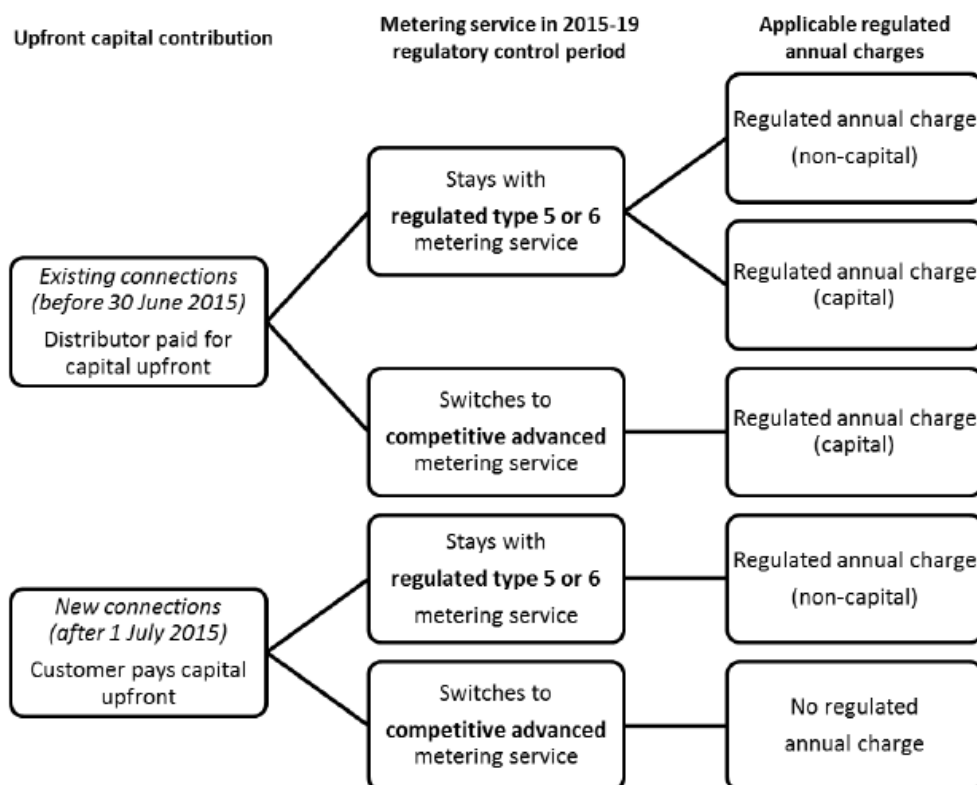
Upfront capital contribution

Metering service in 2015-19 regulatory control period

Applicable regulated annual charges

Existing connections (before 30 June 2015)
Distributor paid for capital upfront

Stays with **regulated type 5 or 6** metering service

Regulated annual charge (non-capital)

Regulated annual charge (capital)

Switches to **competitive advanced** metering service

Regulated annual charge (capital)

New connections (after 1 July 2015)
Customer pays capital upfront

Stays with **regulated type 5 or 6** metering service

Regulated annual charge (non-capital)

Switches to **competitive advanced** metering service

No regulated annual charge